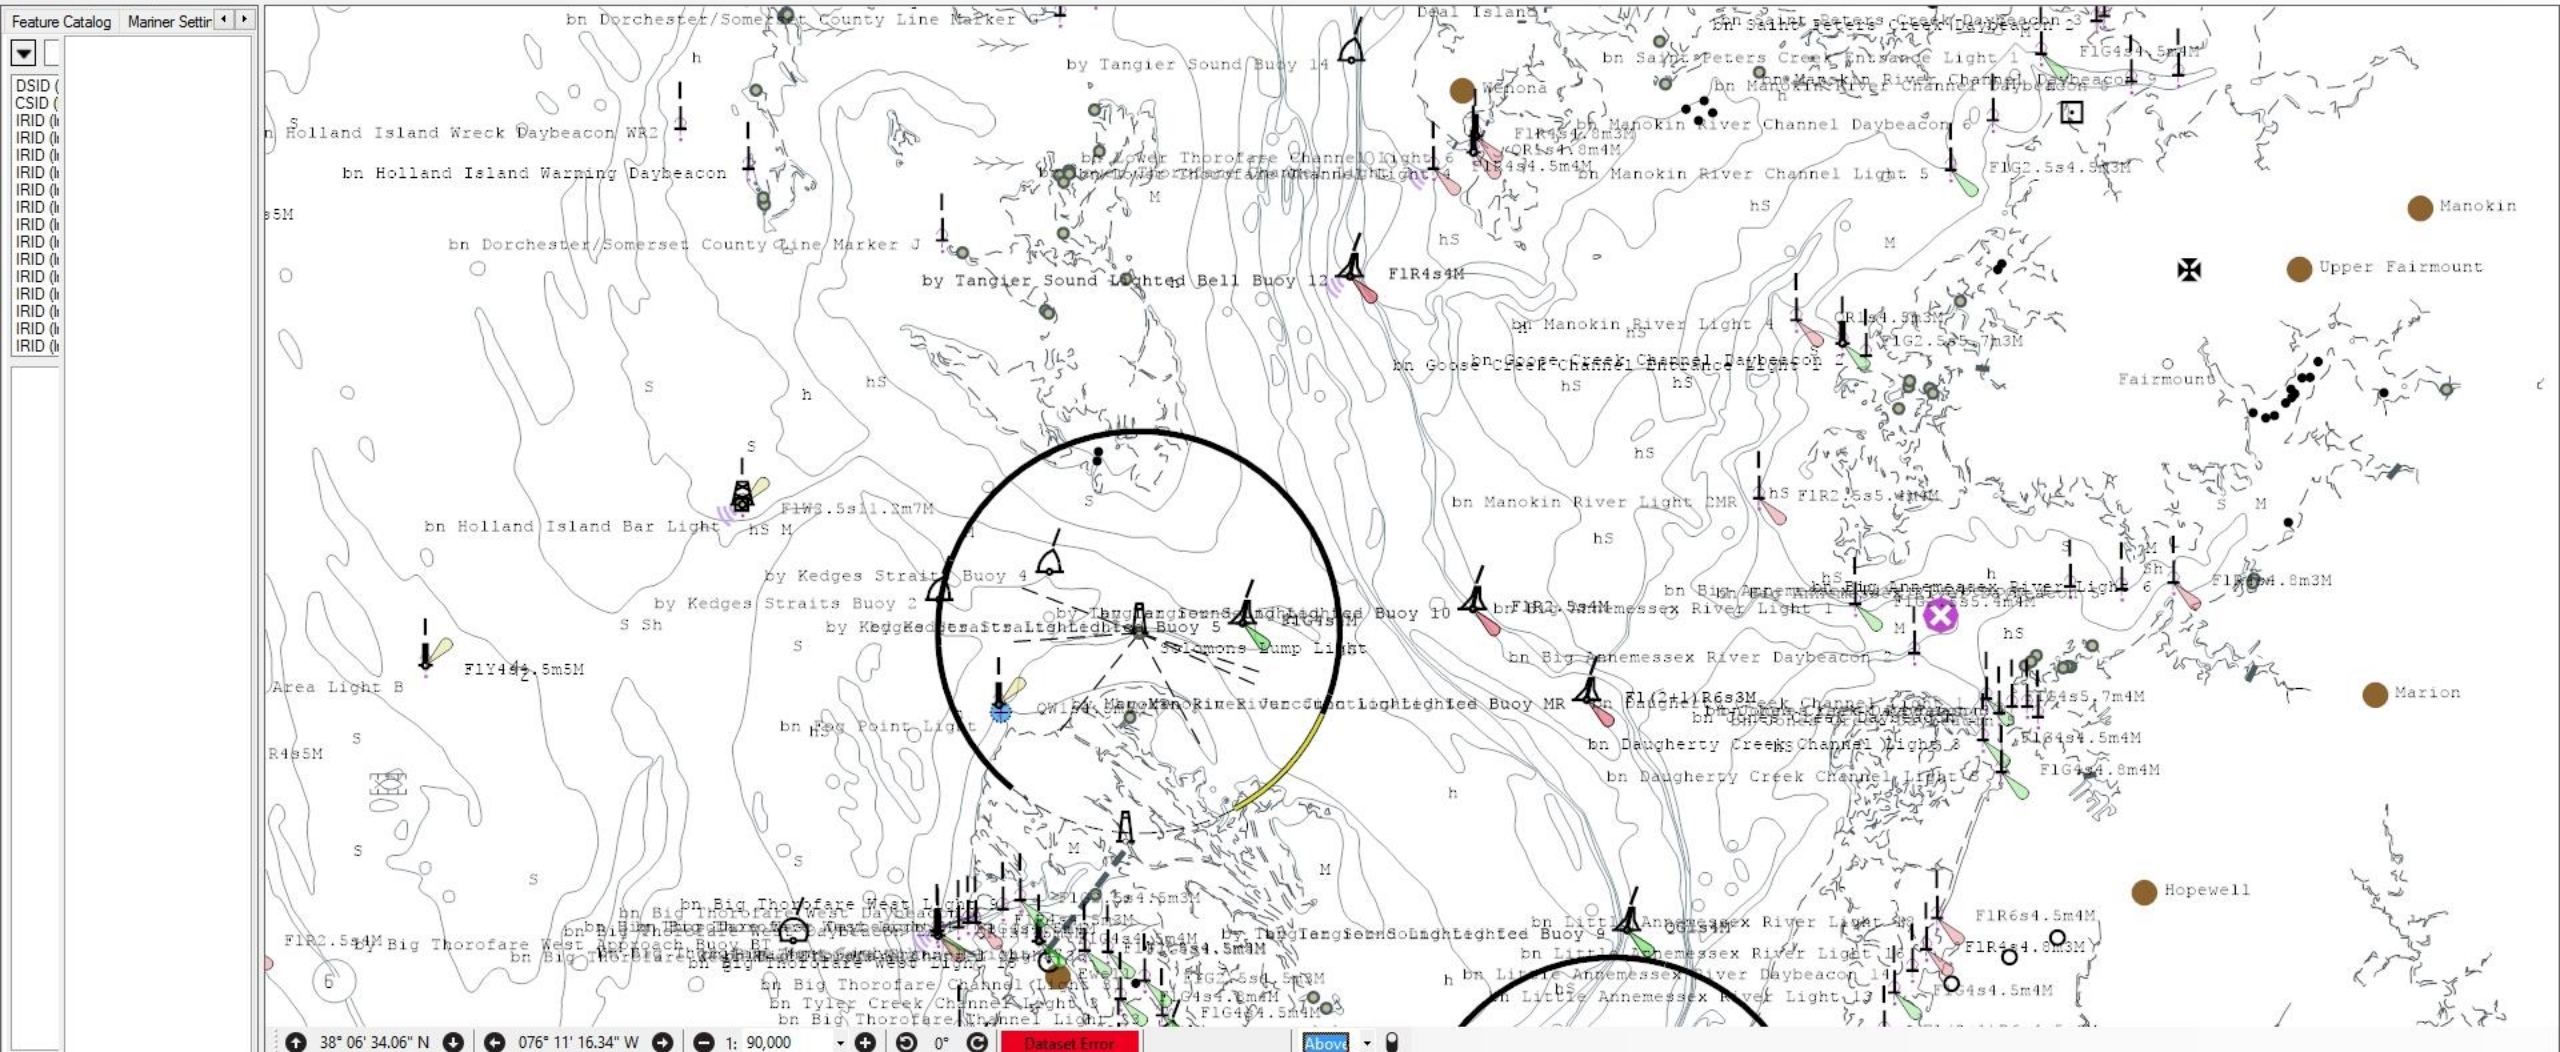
Feature Catalog | Mariner Settir

DSID (
CSID (
IRID (I
IRID (I
IRID (I
IRID (I
IRID (I
IRID (I
IRID (I
IRID (I
IRID (I
IRID (I
IRID (I
IRID (I
IRID (I
IRID (I
IRID (I

bn Dorchester/Somerset County Line Marker G
Deal Island
bn Saint Peters Creek Daybeacon 3
by Tangier Sound Buoy 14
bn Saint Peters Creek Entrance Light 1
Fl G 4s 4.5m 4M
Wenona
bn Manokin River Channel Daybeacon 8
n Holland Island Wreck Daybeacon WR2
bn Manokin River Channel Daybeacon 6
Fl R 4s 4.8m 3M
Q R 4s 4.8m 4M
bn Lower Thorofare Channel Light 6
bn Holland Island Warning Daybeacon
Fl R 4s 4.5m 4M
bn Manokin River Channel Light 5
Fl G 2.5s 4.5m 3M
Manokin
5M
bn Dorchester/Somerset County Line Marker J
by Tangier Sound Lighted Bell Buoy 12
Fl R 4s 4M
Upper Fairmount
bn Manokin River Light 4
Q R 4s 4.5m 3M
Fl G 2.5s 5.7m 3M
bn Goose Creek Channel Daybeacon 2
bn Goose Creek Channel Entrance Light 1
Fairmount
Fl W 3.5s 11.3m 7M
bn Manokin River Light CMR
Fl R 2.5s 5.4m 4M
bn Holland Island Bar Light
by Kedges Straits Buoy 4
by Kedges Straits Buoy 2
bn Big Annemessex River Light
Fl R 4s 4.8m 3M
by Tangier Sound Lighted Buoy 10
Fl R 2.5s 4M
bn Big Annemessex River Light 1
by Kedges Straits Lighted Buoy 5
Fl G 4s 5M
Solomons Lump Light
Fl Y 4s 4.5m 5M
bn Big Annemessex River Daybeacon 2
Area Light B
by Manokin River Junction Lighted Buoy MR
Fl (2+1) R 6s 3M
bn Daugherty Creek Channel Daybeacon
Marion
Q W 4s
bn Fog Point Light
Fl G 4s 5.7m 4M
R 4s 5M
bn Daugherty Creek Channel Light 2
Fl G 4s 4.5m 4M
bn Daugherty Creek Channel Light 5
Fl G 4s 4.8m 4M
bn Big Thorofare West Light
bn Big Thorofare West Daybeacon
Hopewell
Fl R 2.5s 4M
by Big Thorofare West Approach Buoy BT
by Tangier Sound Lighted Buoy 9
bn Little Annemessex River Light 8
Fl R 6s 4.5m 4M
bn Big Thorofare West Light
bn Little Annemessex River Light 10
Fl R 4s 4.8m 3M
bn Big Thorofare Channel Light
bn Little Annemessex River Daybeacon 14
bn Tyler Creek Channel Light
bn Little Annemessex River Light 13
Fl G 4s 4.5m 4M
bn Big Thorofare Channel Light
Fl G 4s 4.5m 4M

38° 06' 34.06" N | 076° 11' 16.34" W | 1: 90,000 | 0° | Dataset Error | Above